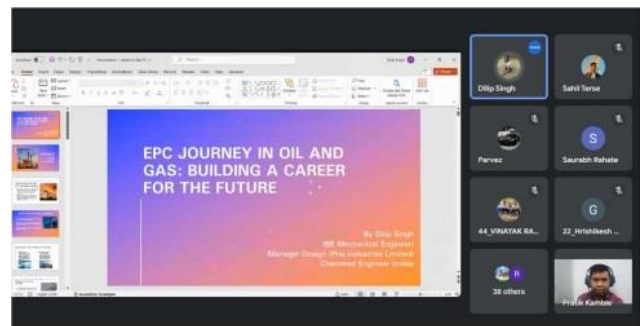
EPC JOURNEY IN OIL AND GAS: BUILDING A CAREER FOR THE FUTURE

By Dilip Singh
BE Mechanical Engineer
Manager Design (Pne Industries Limited)
Chartered Engineer (India)

Dilip Singh
Sahil Terse
Parvez
S
Saurabh Rahate
44_VINAYAK RA...
G
22_Hrishikesh ...
R
38 others
Pratik Kamble